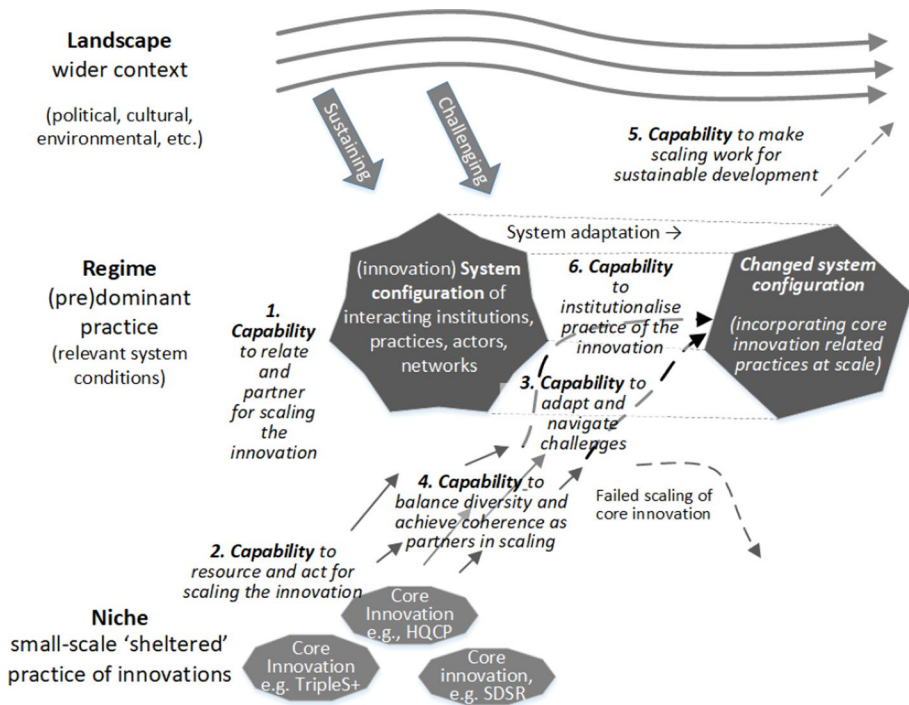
Landscape
wider context

(political, cultural, environmental, etc.)

Sustaining

Challenging

5. Capability to make scaling work for sustainable development

System adaptation →

Regime
(pre)dominant practice
(relevant system conditions)

(innovation) System configuration of interacting institutions, practices, actors, networks

6. Capability to institutionalise practice of the innovation

Changed system configuration

(incorporating core innovation related practices at scale)

1. Capability to relate and partner for scaling the innovation

3. Capability to adapt and navigate challenges

4. Capability to balance diversity and achieve coherence as partners in scaling

Failed scaling of core innovation

2. Capability to resource and act for scaling the innovation

Niche
small-scale 'sheltered' practice of innovations

Core Innovation e.g., HQCP

Core Innovation e.g. TripleS+

Core innovation, e.g. SDSR